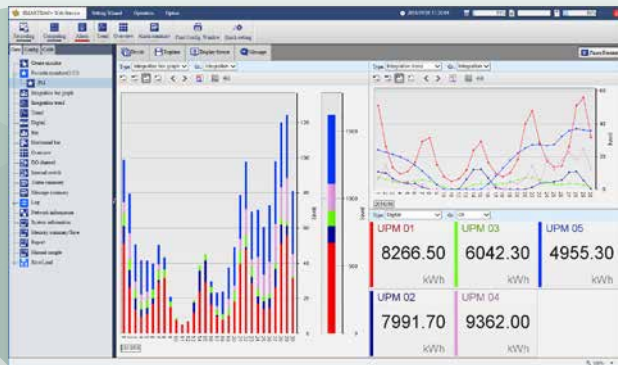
SMARTDAC+ Web Service
Setting Wizard
Operation
Option
Recording
Computation
Alarm
Trend
Overview
Alarm summary
Print Config. Window
Quick setting
Data
Config
Calib
Create monitor
Periodic (number)
Integration bar graph
Integration trend
Trend
Digital
Bar
Horizontal bar
Overview
DO channel
Internal switch
Alarm summary
Message summary
Log
Network information
System information
Memory summary/Save
Report
Manual sample
Event Level
Break
Register
Display favor
Message
Type
Integration bar graph
Integration
Type
Integration trend
Integration
UPM 01
8266.50
kWh
UPM 03
6042.30
kWh
UPM 05
4955.30
kWh
UPM 02
7991.70
kWh
UPM 04
9362.00
kWh
Type
Digital
Off